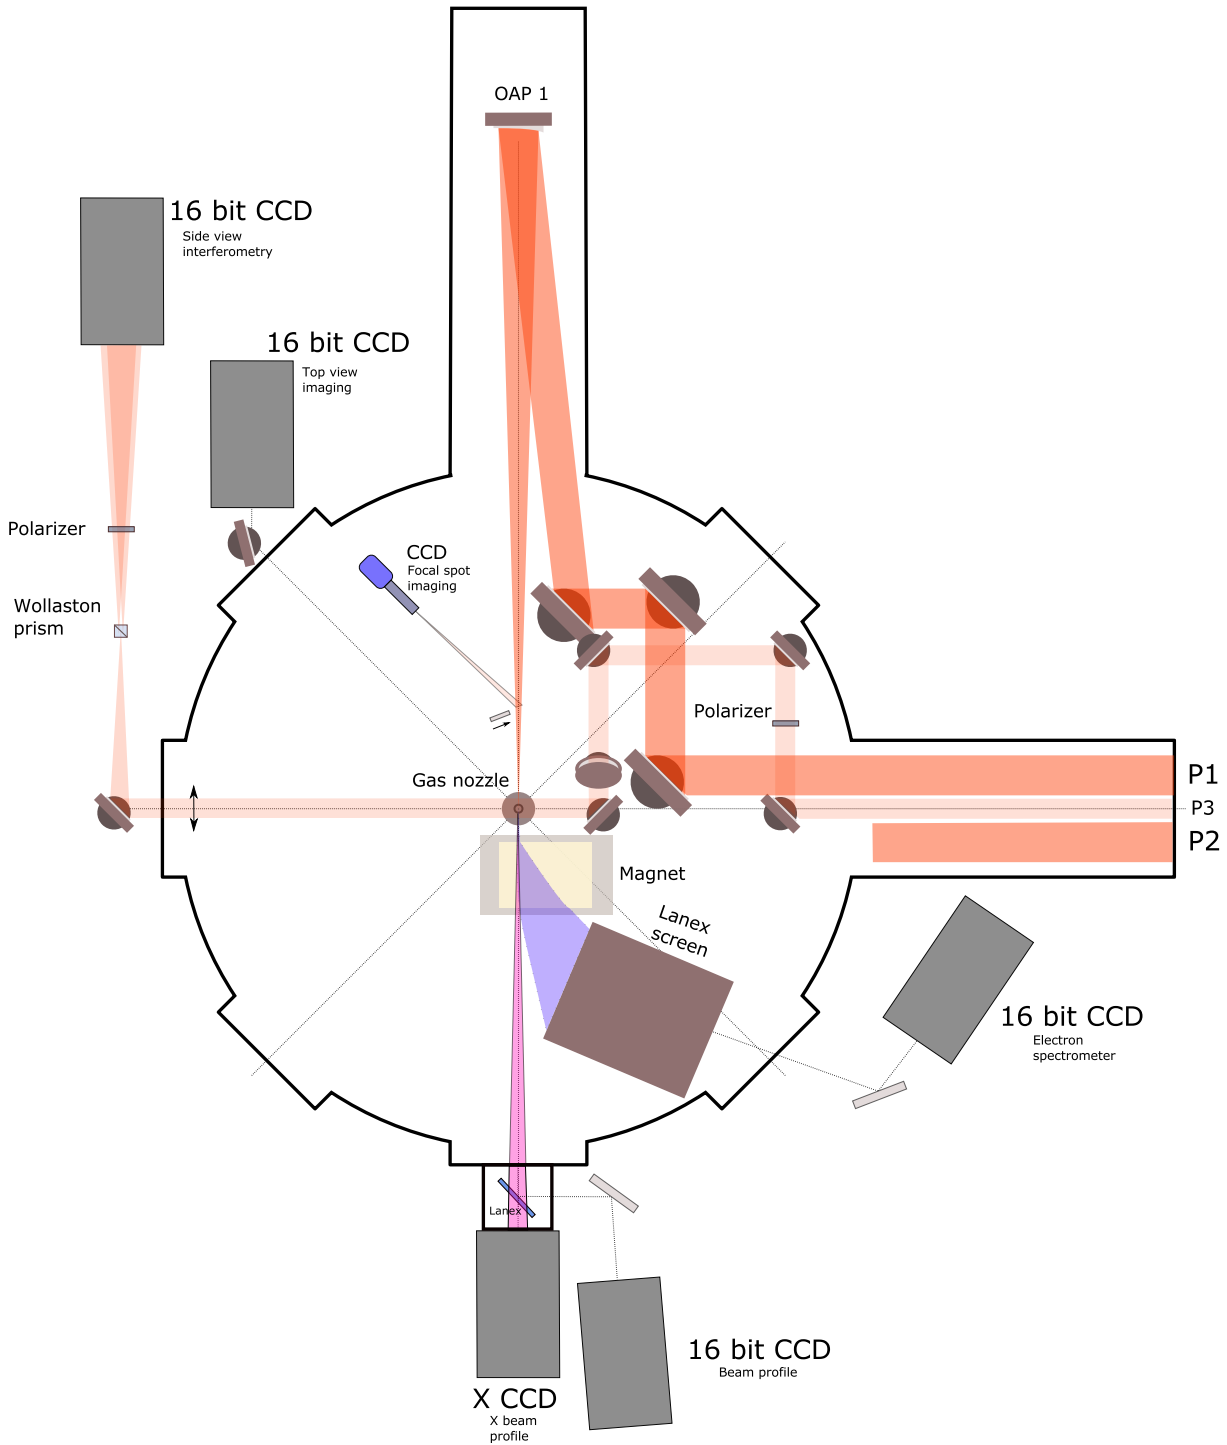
OAP 1

16 bit CCD
Side view interferometry

16 bit CCD
Top view imaging

Polarizer

Wollaston prism

CCD
Focal spot imaging

Polarizer

Gas nozzle

P1
P3
P2

Magnet

Lanex screen

16 bit CCD
Electron spectrometer

Lanex

X CCD
X beam profile

16 bit CCD
Beam profile